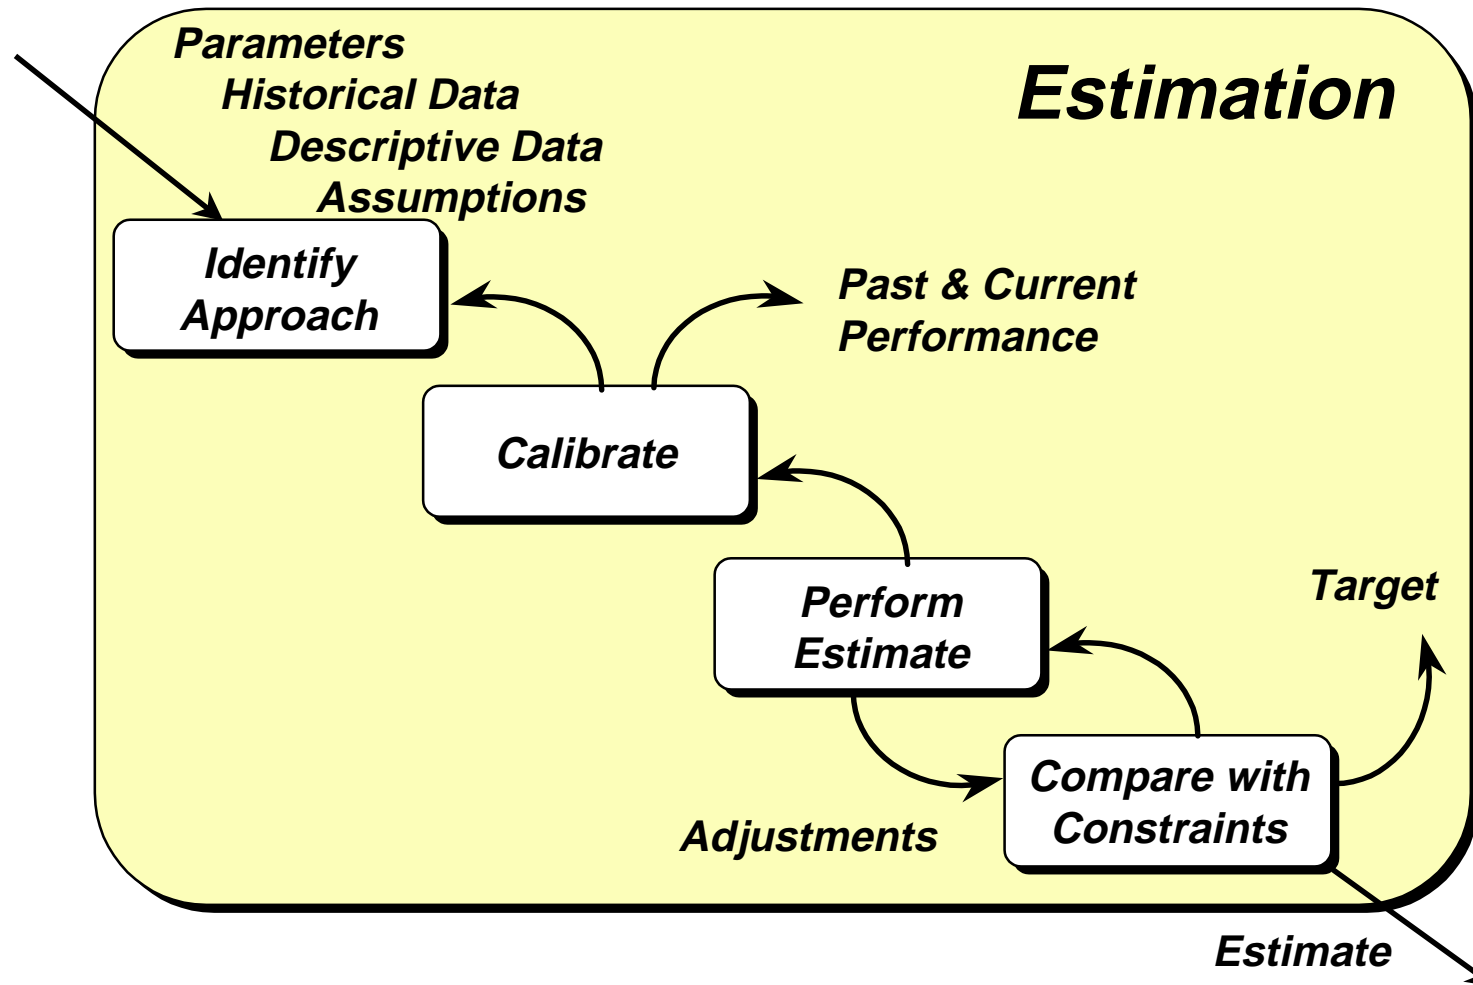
Parameters
Historical Data
Descriptive Data
Assumptions

Estimation

Identify Approach

Past & Current Performance

Calibrate

Perform Estimate

Target

Compare with Constraints

Adjustments

Estimate